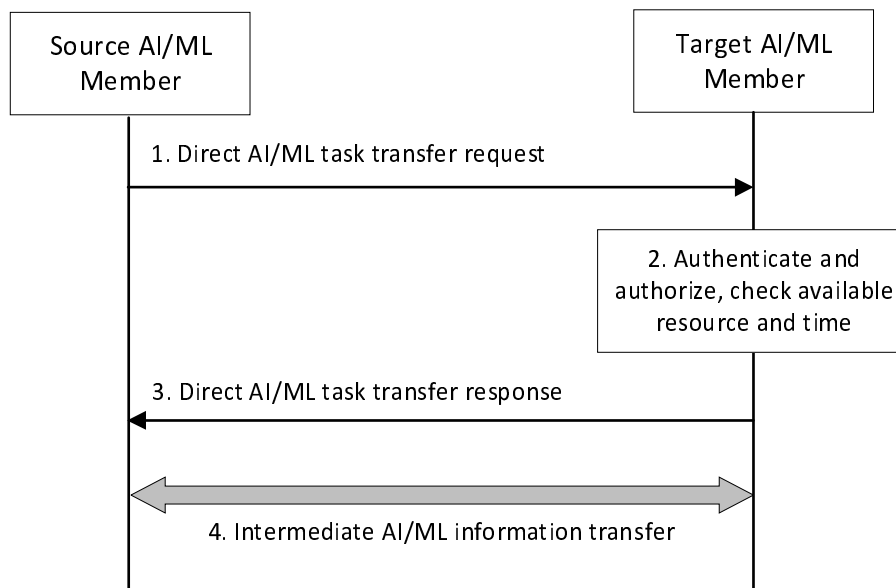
Source AI/ML Member

Target AI/ML Member

1. Direct AI/ML task transfer request

2. Authenticate and authorize, check available resource and time

3. Direct AI/ML task transfer response

4. Intermediate AI/ML information transfer